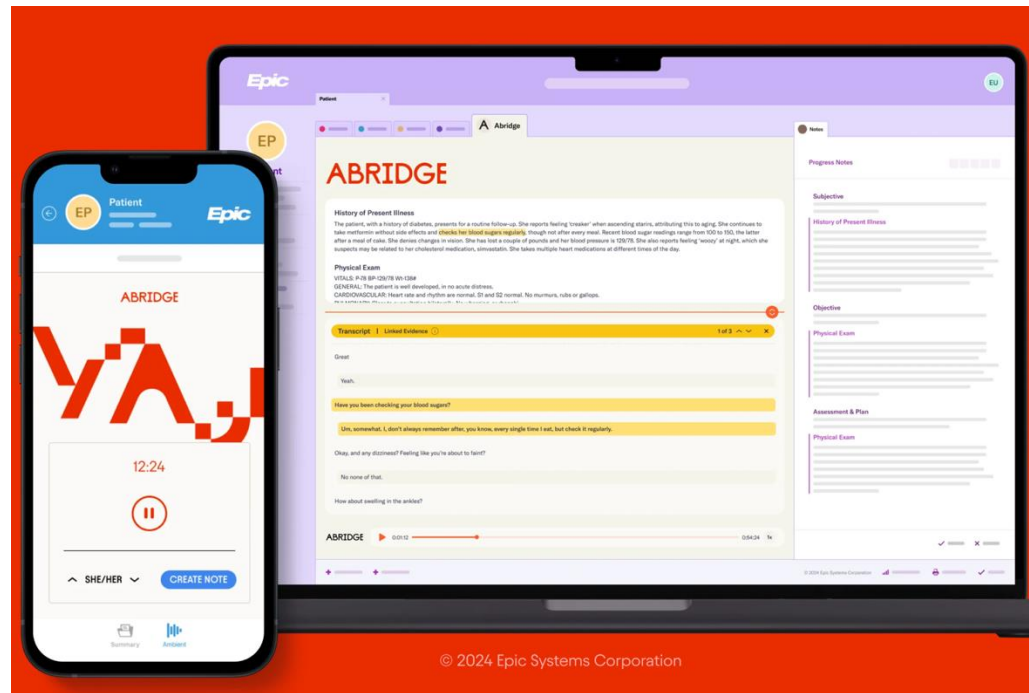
Epic

EU

Patient

EP

Abridge

Notes

ABRIDGE

History of Present Illness

The patient, with a history of diabetes, presents for a routine follow-up. She reports feeling 'creaker' when ascending stairs, attributing this to aging. She continues to take metformin without side effects and checks her blood sugars regularly, though not after every meal. Recent blood sugar readings range from 100 to 150, the latter after a meal of cake. She denies changes in vision. She has lost a couple of pounds and her blood pressure is 129/78. She also reports feeling 'woozy' at night, which she suspects may be related to her cholesterol medication, simvastatin. She takes multiple heart medications at different times of the day.

Physical Exam

VITALS: P-79 BP-129/78 Wt-136#
GENERAL: The patient is well developed, in no acute distress.
CARDIOVASCULAR: Heart rate and rhythm are normal. S1 and S2 normal. No murmurs, rubs or gallops.
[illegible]

Transcript | Limited Evidence

1 of 3

Great

Yeah.

Have you been checking your blood sugars?

Um, somewhat. I, don't always remember after, you know, every single time I eat, but check it regularly.

Okay, and any dizziness? Feeling like you're about to faint?

No none of that.

How about swelling in the ankles?

ABRIDGE 0:01:12 0:54:24 1x

Progress Notes

Subjective

History of Present Illness

Objective

Physical Exam

Assessment & Plan

Physical Exam

© 2024 Epic Systems Corporation

EP Patient

Epic

ABRIDGE

12:24

SHE/HER

CREATE NOTE

Summary

Ambient

© 2024 Epic Systems Corporation